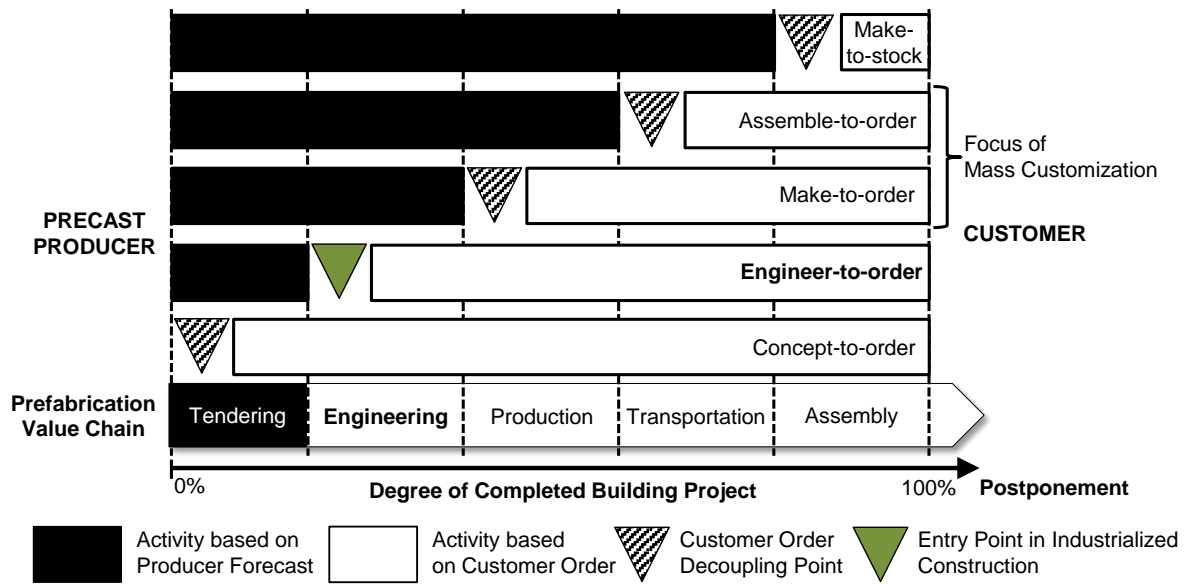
Make-to-stock

Assemble-to-order

Focus of Mass Customization

Make-to-order

PRECAST PRODUCER

CUSTOMER

Engineer-to-order

Concept-to-order

Prefabrication Value Chain

Tendering | Engineering | Production | Transportation | Assembly

0%

Degree of Completed Building Project

100%

Postponement

Activity based on Producer Forecast

Activity based on Customer Order

Customer Order Decoupling Point

Entry Point in Industrialized Construction